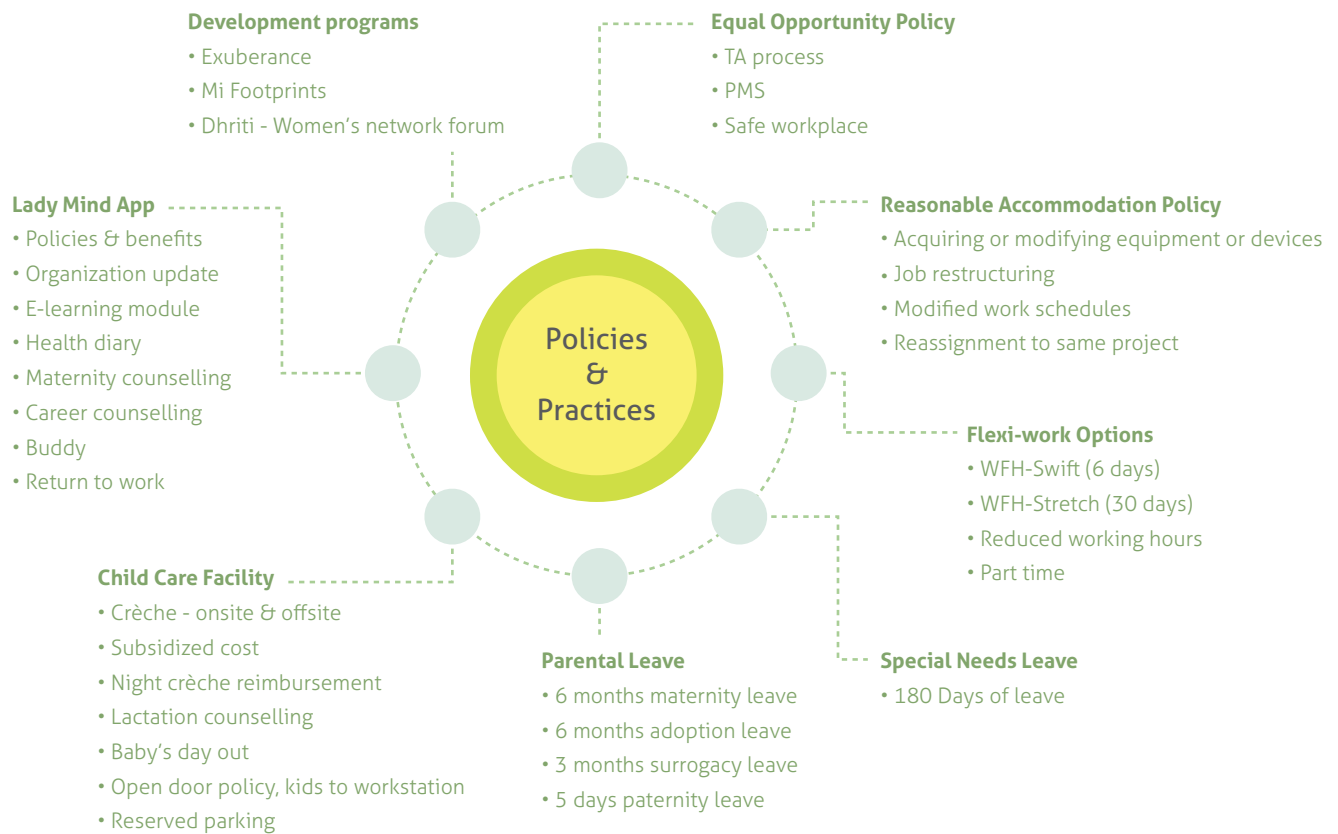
Development programs
• Exuberance
• Mi Footprints
• Dhriti - Women's network forum

Equal Opportunity Policy
• TA process
• PMS
• Safe workplace

Lady Mind App
• Policies & benefits
• Organization update
• E-learning module
• Health diary
• Maternity counselling
• Career counselling
• Buddy
• Return to work

Reasonable Accommodation Policy
• Acquiring or modifying equipment or devices
• Job restructuring
• Modified work schedules
• Reassignment to same project

Policies & Practices

Flexi-work Options
• WFH-Swift (6 days)
• WFH-Stretch (30 days)
• Reduced working hours
• Part time

Child Care Facility
• Crèche - onsite & offsite
• Subsidized cost
• Night crèche reimbursement
• Lactation counselling
• Baby's day out
• Open door policy, kids to workstation
• Reserved parking

Parental Leave
• 6 months maternity leave
• 6 months adoption leave
• 3 months surrogacy leave
• 5 days paternity leave

Special Needs Leave
• 180 Days of leave